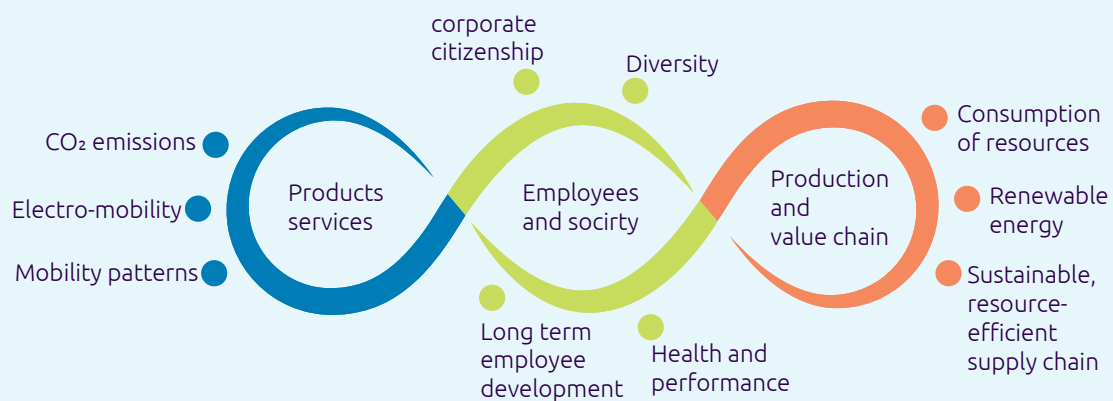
corporate citizenship

Diversity

$CO_2$ emissions

Electro-mobility

Mobility patterns

Products services

Employees and socirty

Production and value chain

Consumption of resources

Renewable energy

Sustainable, resource-efficient supply chain

Long term employee development

Health and performance